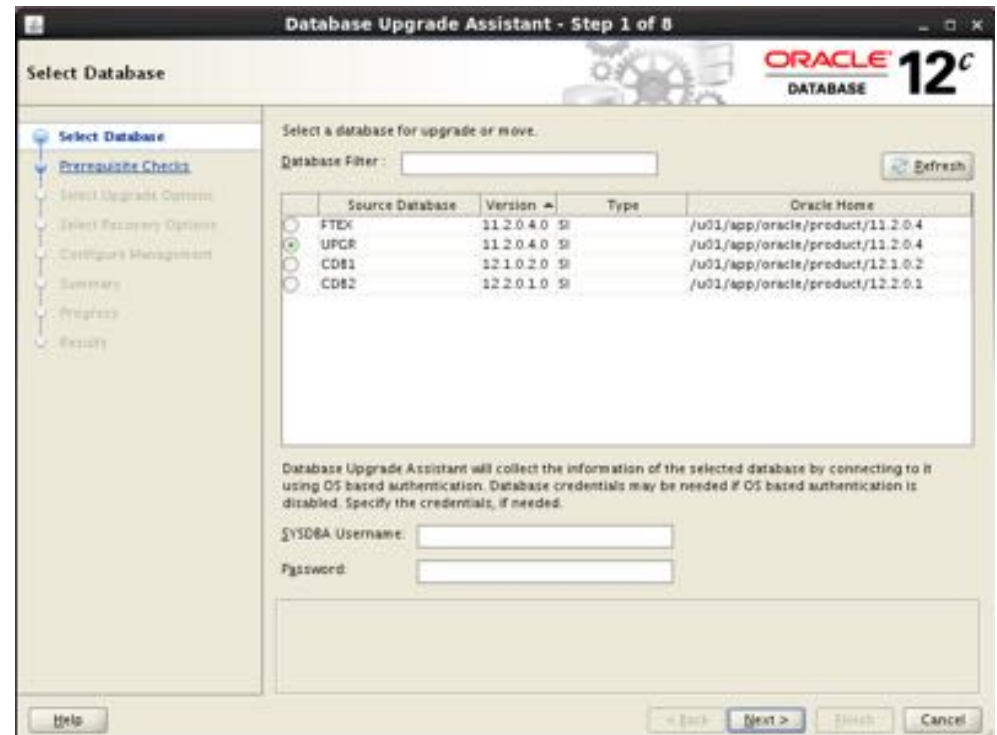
Database Upgrade Assistant - Step 1 of 8

Select Database

ORACLE DATABASE 12c

Select Database
Prerequisite Checks
Select Upgrade Options
Select Recovery Options
Configure Management
Summary
Progress
Results

Select a database for upgrade or move.

Database Filter :

Refresh

| | Source Database | Version | Type | Oracle Home |
|---|---|---|---|---|
| | FTEX | 11.2.0.4.0 | SI | /u01/app/oracle/product/11.2.0.4 |
| | UPGR | 11.2.0.4.0 | SI | /u01/app/oracle/product/11.2.0.4 |
| | CDB1 | 12.1.0.2.0 | SI | /u01/app/oracle/product/12.1.0.2 |
| | CDB2 | 12.2.0.1.0 | SI | /u01/app/oracle/product/12.2.0.1 |

Database Upgrade Assistant will collect the information of the selected database by connecting to it using OS based authentication. Database credentials may be needed if OS based authentication is disabled. Specify the credentials, if needed.

SYSDBA Username:

Password:

Help

< Back

Next >

Finish

Cancel